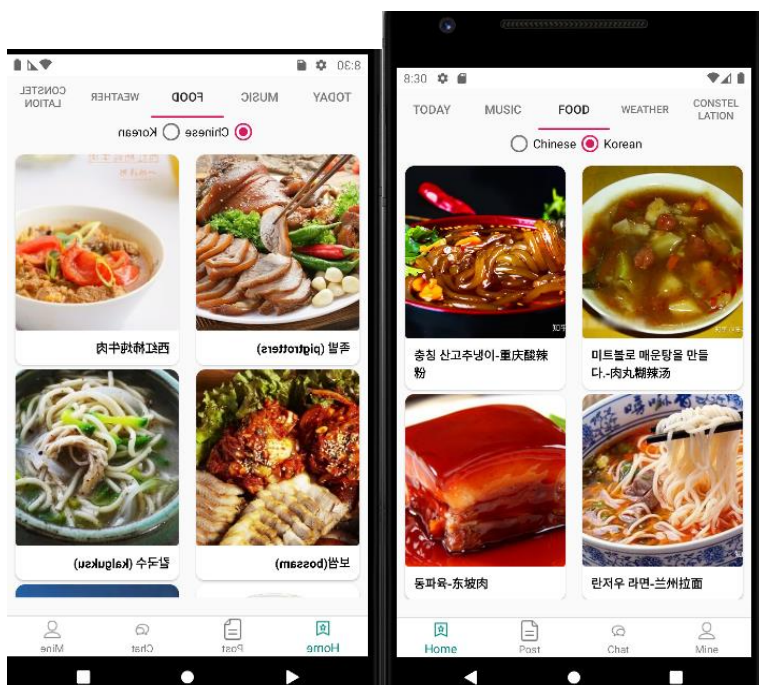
8:30

TODAY MUSIC FOOD WEATHER CONSTEL LATION

Chinese Korean

西红柿炖牛肉

족발 (pigtrotters)

칼국수 (kalguksu)

보쌈(bossam)

Home Post Chat Mine

8:30

TODAY MUSIC FOOD WEATHER CONSTEL LATION

Chinese Korean

충칭 산고추냉이-重庆酸辣粉

미트볼로 매운탕을 만들다.-肉丸糊辣汤

동파육-东坡肉

란저우 라면-兰州拉面

Home Post Chat Mine